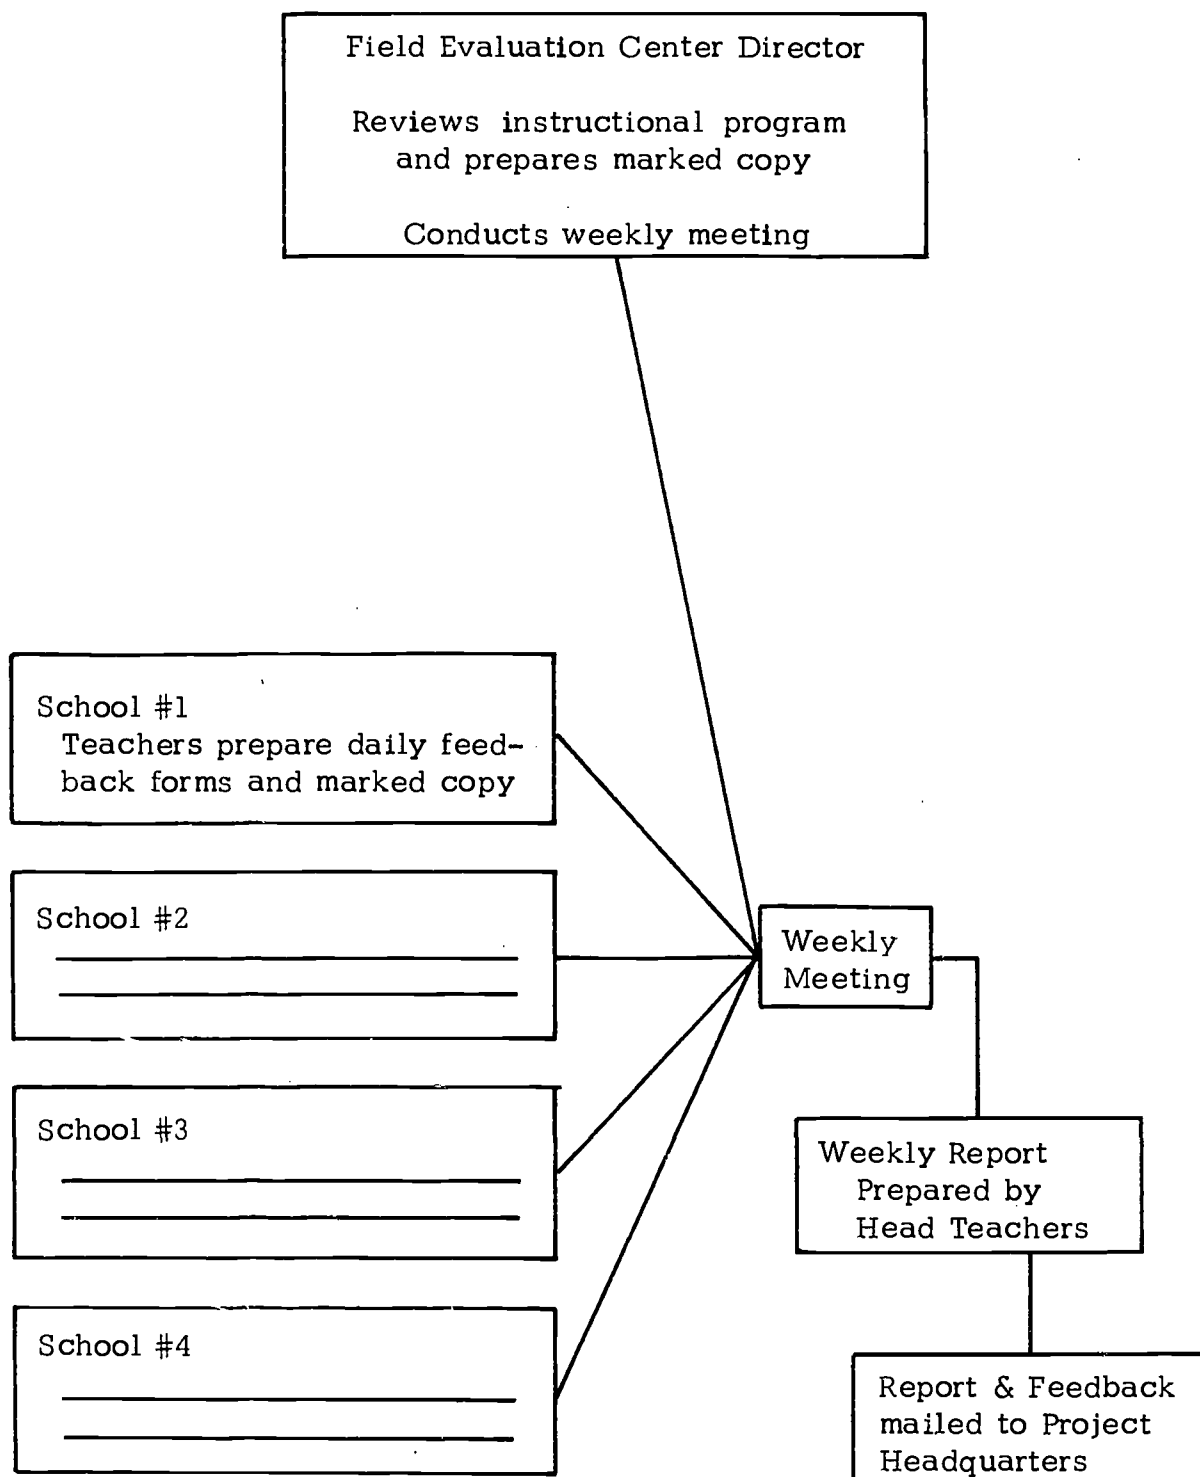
Field Evaluation Center Director

Reviews instructional program and prepares marked copy

Conducts weekly meeting

School #1
Teachers prepare daily feedback forms and marked copy

School #2

School #3

School #4

Weekly Meeting

Weekly Report Prepared by Head Teachers

Report & Feedback mailed to Project Headquarters